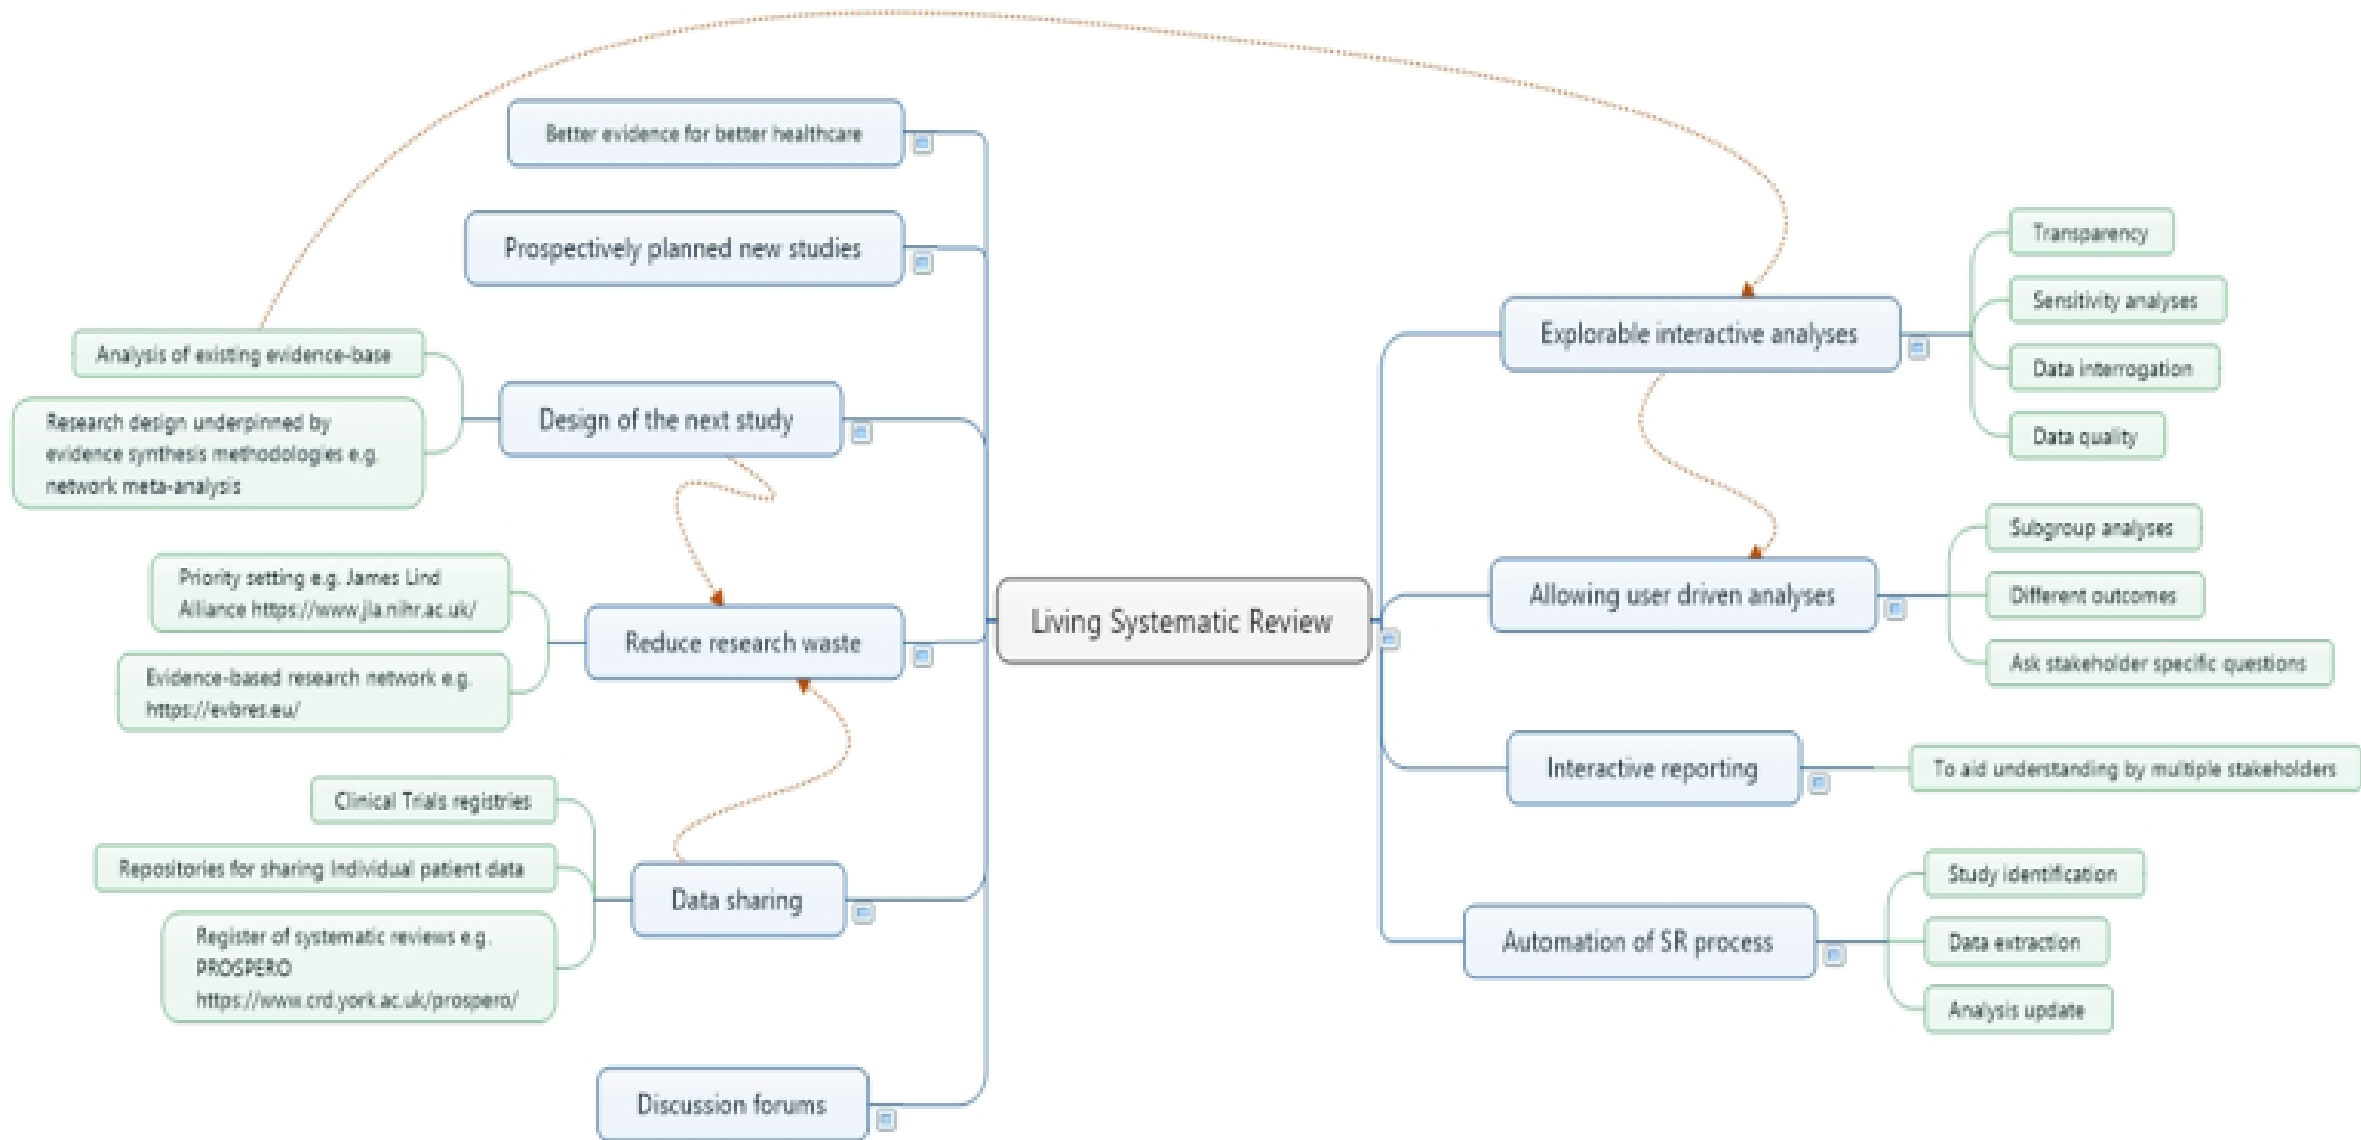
Living Systematic Review

Better evidence for better healthcare

Prospectively planned new studies

Design of the next study

Analysis of existing evidence-base

Research design underpinned by evidence synthesis methodologies e.g. network meta-analysis

Reduce research waste

Priority setting e.g. James Lind Alliance https://www.jla.nihr.ac.uk/

Evidence-based research network e.g. https://evbres.eu/

Data sharing

Clinical Trials registries

Repositories for sharing Individual patient data

Register of systematic reviews e.g. PROSPERO https://www.crd.york.ac.uk/prospero/

Discussion forums

Explorable interactive analyses

Transparency

Sensitivity analyses

Data interrogation

Data quality

Allowing user driven analyses

Subgroup analyses

Different outcomes

Ask stakeholder specific questions

Interactive reporting

To aid understanding by multiple stakeholders

Automation of SR process

Study identification

Data extraction

Analysis update